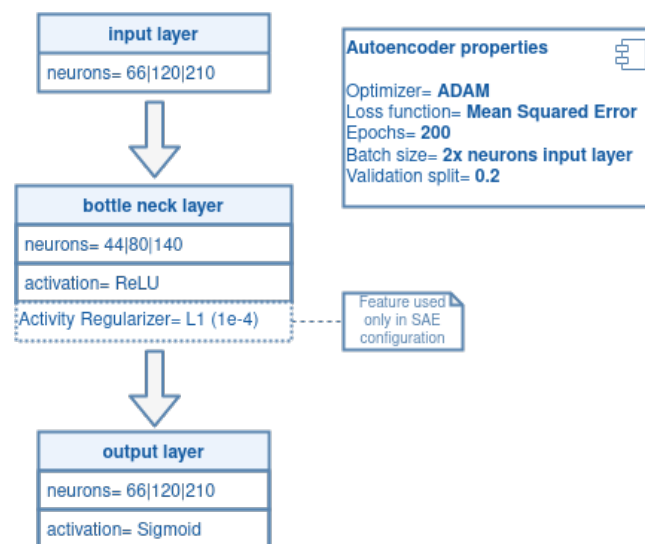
input layer

neurons= 66|120|210

bottle neck layer

neurons= 44|80|140

activation= ReLU

Activity Regularizer= L1 (1e-4)

Feature used only in SAE configuration

output layer

neurons= 66|120|210

activation= Sigmoid

Autoencoder properties

Optimizer= ADAM
Loss function= Mean Squared Error
Epochs= 200
Batch size= 2x neurons input layer
Validation split= 0.2